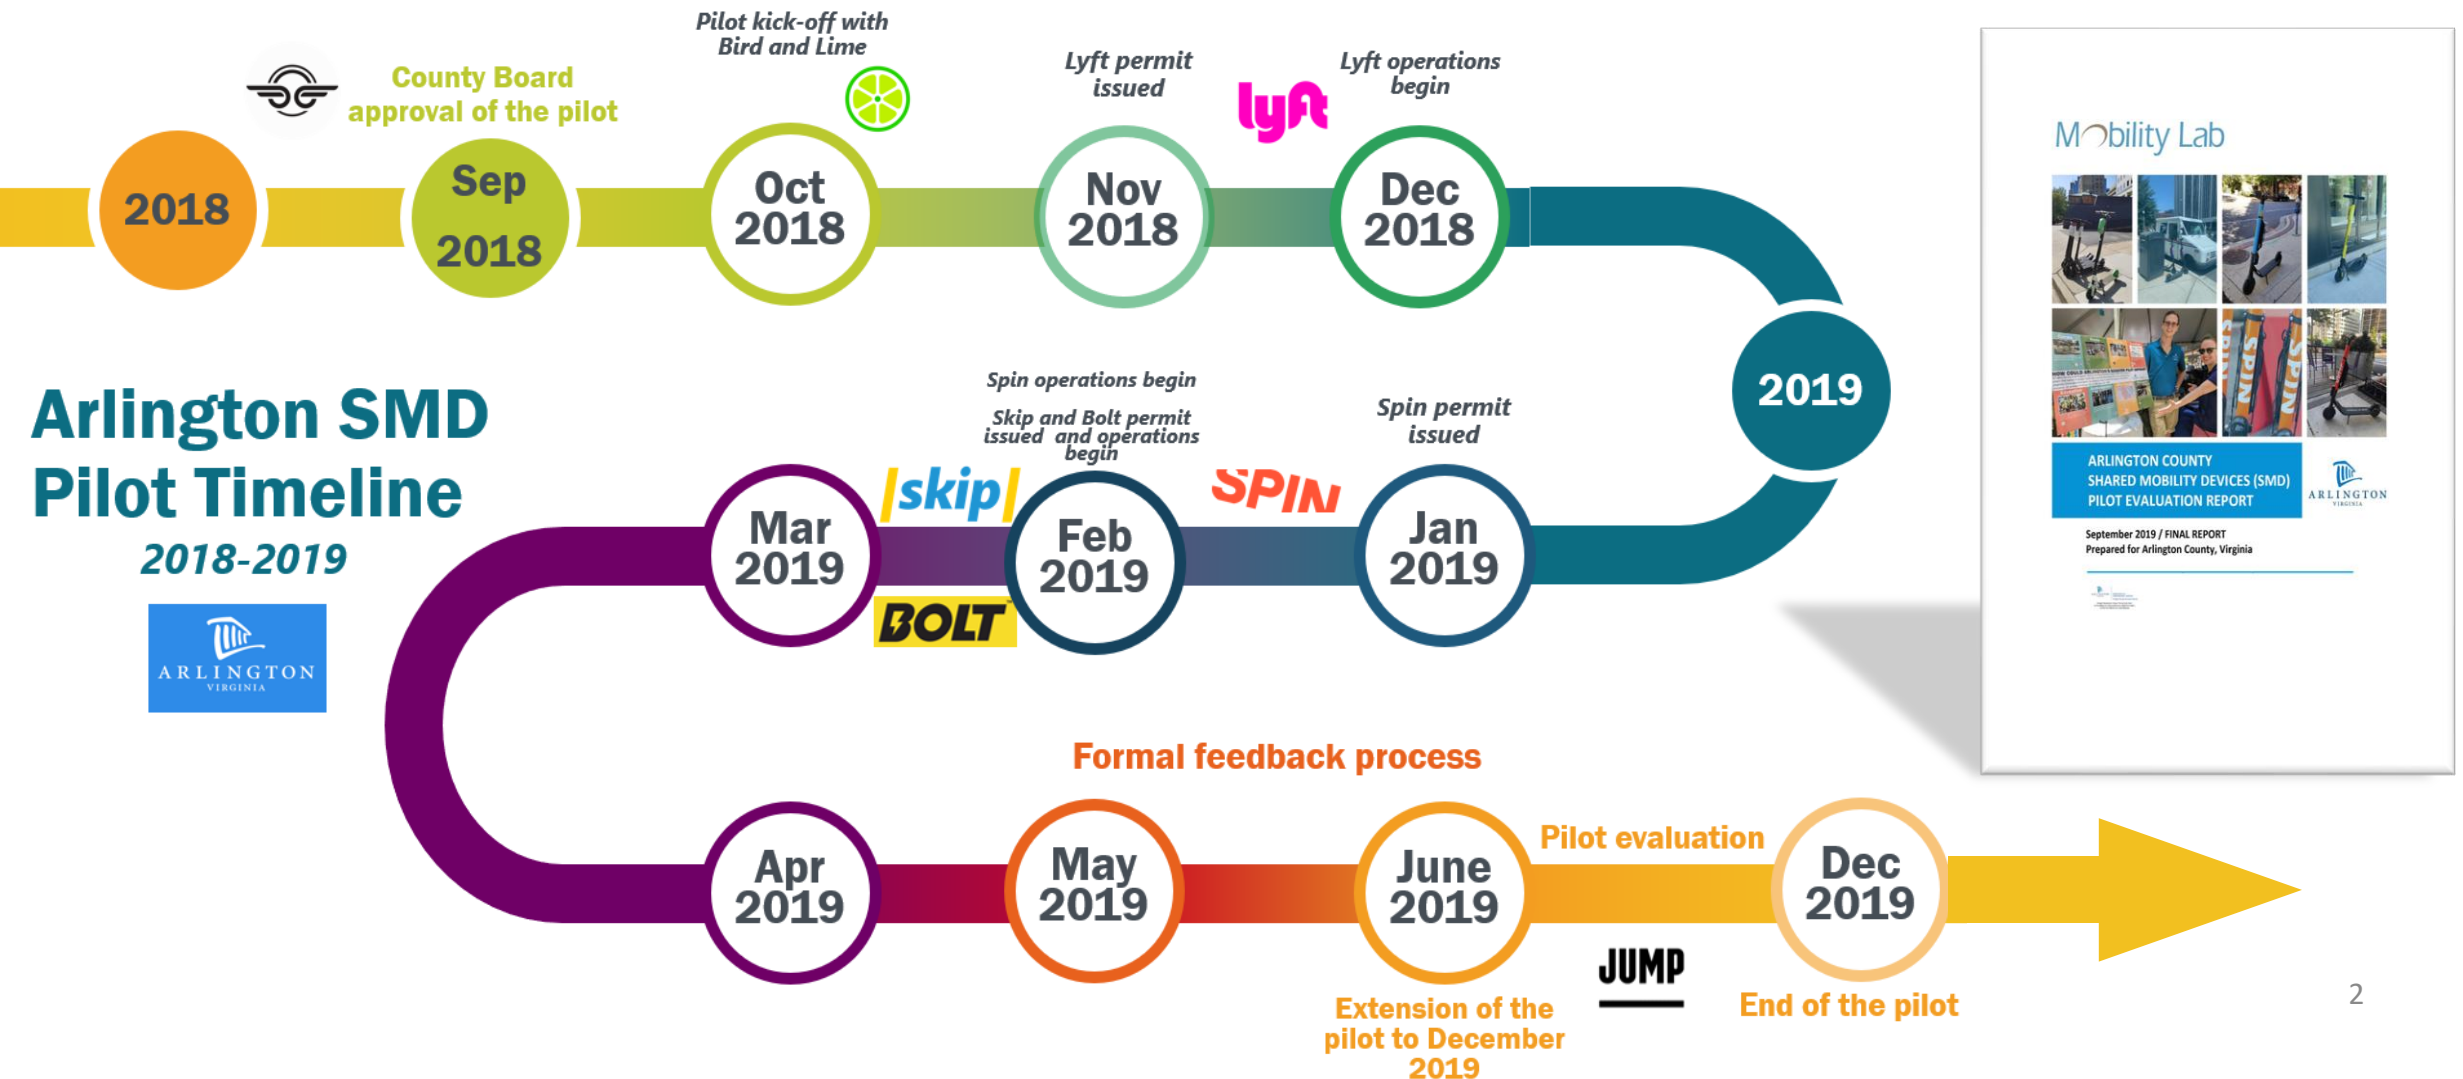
County Board approval of the pilot

Pilot kick-off with Bird and Lime

Lyft permit issued

lyft

Lyft operations begin

2018

Sep 2018

Oct 2018

Nov 2018

Dec 2018

2019

Arlington SMD Pilot Timeline

2018-2019

ARLINGTON VIRGINIA

Spin operations begin

Skip and Bolt permit issued and operations begin

Spin permit issued

skip

SPIN

Mar 2019

Feb 2019

Jan 2019

BOLT

Formal feedback process

Pilot evaluation

Apr 2019

May 2019

June 2019

Dec 2019

JUMP

Extension of the pilot to December 2019

End of the pilot

Mobility Lab

ARLINGTON COUNTY SHARED MOBILITY DEVICES (SMD) PILOT EVALUATION REPORT

ARLINGTON VIRGINIA

September 2019 / FINAL REPORT
Prepared for Arlington County, Virginia

2